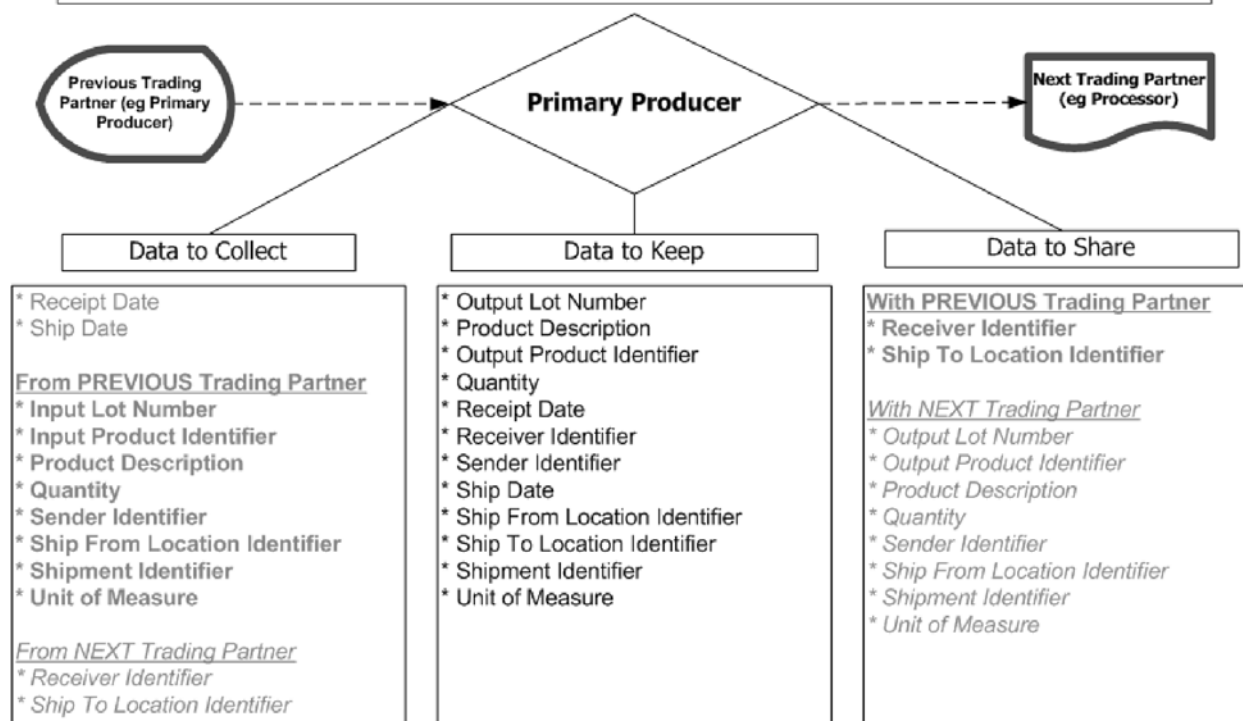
Previous Trading Partner (eg Primary Producer)

Primary Producer

Next Trading Partner (eg Processor)

Data to Collect

Data to Keep

Data to Share

* Receipt Date
* Ship Date

From PREVIOUS Trading Partner
* Input Lot Number
* Input Product Identifier
* Product Description
* Quantity
* Sender Identifier
* Ship From Location Identifier
* Shipment Identifier
* Unit of Measure

From NEXT Trading Partner
* Receiver Identifier
* Ship To Location Identifier

* Output Lot Number
* Product Description
* Output Product Identifier
* Quantity
* Receipt Date
* Receiver Identifier
* Sender Identifier
* Ship Date
* Ship From Location Identifier
* Ship To Location Identifier
* Shipment Identifier
* Unit of Measure

With PREVIOUS Trading Partner
* Receiver Identifier
* Ship To Location Identifier

With NEXT Trading Partner
* Output Lot Number
* Output Product Identifier
* Product Description
* Quantity
* Sender Identifier
* Ship From Location Identifier
* Shipment Identifier
* Unit of Measure